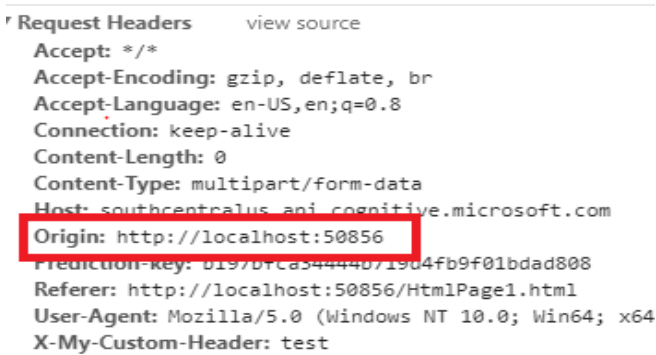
▾ Request Headers view source
Accept: */*
Accept-Encoding: gzip, deflate, br
Accept-Language: en-US,en;q=0.8
Connection: keep-alive
Content-Length: 0
Content-Type: multipart/form-data
Host: southcentralus.api.cognitive.microsoft.com
Origin: http://localhost:50856
Prediction-key: b197bfca34444b719d4fb9f01bdad808
Referer: http://localhost:50856/HtmlPage1.html
User-Agent: Mozilla/5.0 (Windows NT 10.0; Win64; x64
X-My-Custom-Header: test